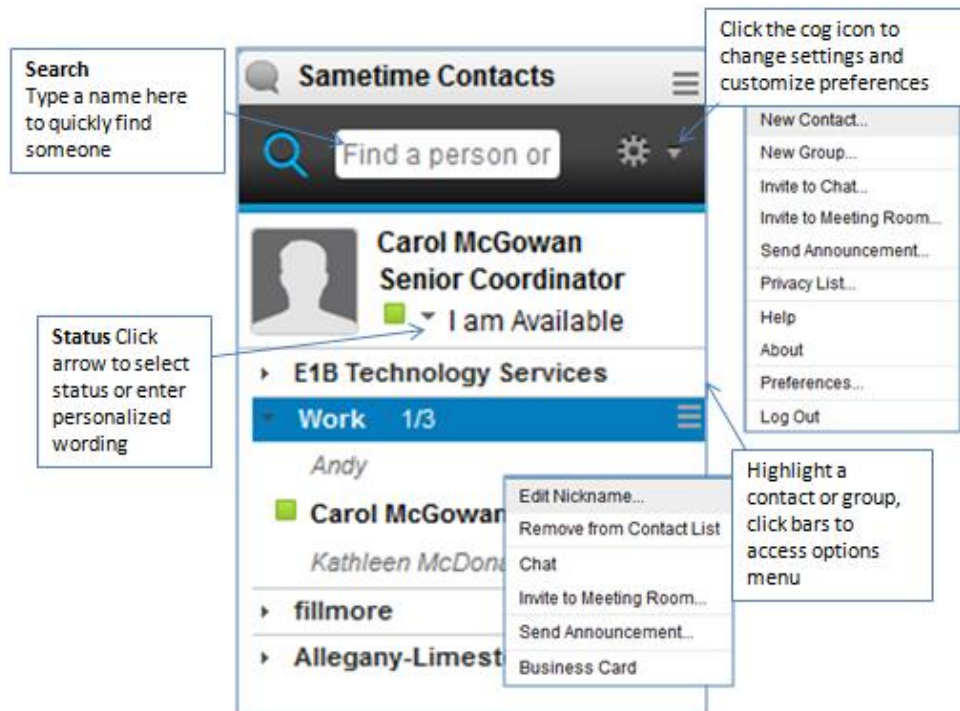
Search
Type a name here to quickly find someone

Sametime Contacts

Find a person or

Click the cog icon to change settings and customize preferences

New Contact...
New Group...
Invite to Chat...
Invite to Meeting Room...
Send Announcement...
Privacy List...
Help
About
Preferences...
Log Out

Carol McGowan
Senior Coordinator
I am Available

Status Click arrow to select status or enter personalized wording

E1B Technology Services
Work 1/3
Andy
Carol McGowan
Kathleen McDona
fillmore
Allegany-Limest

Edit Nickname...
Remove from Contact List
Chat
Invite to Meeting Room...
Send Announcement...
Business Card

Highlight a contact or group, click bars to access options menu